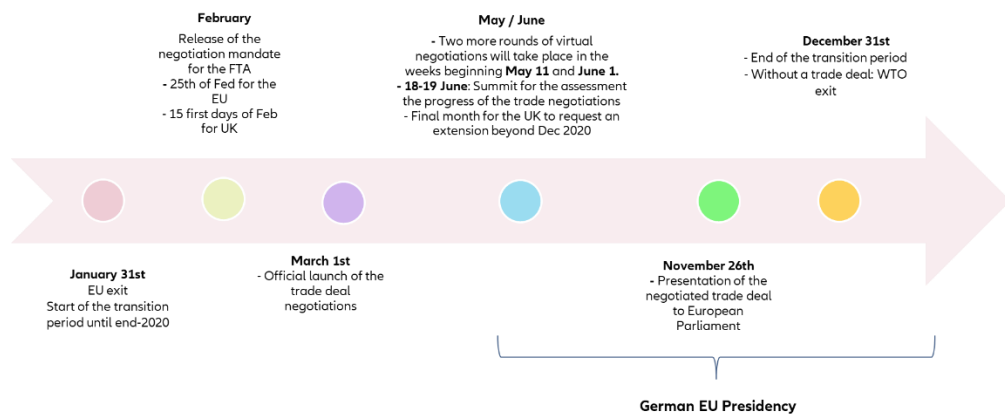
February
Release of the negotiation mandate for the FTA
- 25th of Fed for the EU
- 15 first days of Feb for UK

May / June
- Two more rounds of virtual negotiations will take place in the weeks beginning May 11 and June 1.
- 18-19 June: Summit for the assessment the progress of the trade negotiations
- Final month for the UK to request an extension beyond Dec 2020

December 31st
- End of the transition period
- Without a trade deal: WTO exit

January 31st
EU exit
Start of the transition period until end-2020

March 1st
- Official launch of the trade deal negotiations

November 26th
- Presentation of the negotiated trade deal to European Parliament

German EU Presidency